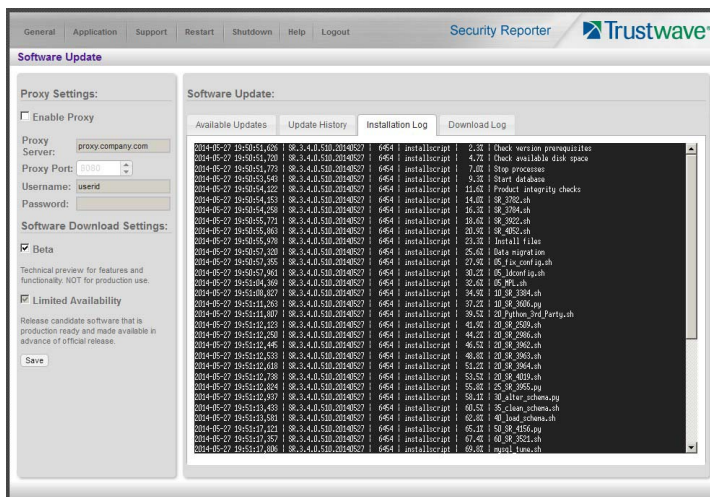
General Application Support Restart Shutdown Help Logout

Security Reporter

Trustwave

Software Update

Proxy Settings:

Enable Proxy

Proxy Server: proxy.company.com

Proxy Port: 8080

Username: userid

Password:

Software Download Settings:

Beta

Technical preview for features and functionality. NOT for production use.

Limited Availability

Release candidate software that is production ready and made available in advance of official release.

Save

Software Update:

Available Updates | Update History | Installation Log | Download Log

2014-05-27 19:50:51,626 | SR.3.4.0.510.20140527 | 6454 | installscript | 2.3% | Check version prerequisites
2014-05-27 19:50:51,720 | SR.3.4.0.510.20140527 | 6454 | installscript | 4.7% | Check available disk space
2014-05-27 19:50:51,773 | SR.3.4.0.510.20140527 | 6454 | installscript | 7.0% | Stop processes
2014-05-27 19:50:53,543 | SR.3.4.0.510.20140527 | 6454 | installscript | 9.3% | Start database
2014-05-27 19:50:54,122 | SR.3.4.0.510.20140527 | 6454 | installscript | 11.6% | Product integrity checks
2014-05-27 19:50:54,153 | SR.3.4.0.510.20140527 | 6454 | installscript | 14.0% | SR_3702.sh
2014-05-27 19:50:54,258 | SR.3.4.0.510.20140527 | 6454 | installscript | 16.3% | SR_3704.sh
2014-05-27 19:50:55,771 | SR.3.4.0.510.20140527 | 6454 | installscript | 18.6% | SR_3922.sh
2014-05-27 19:50:55,863 | SR.3.4.0.510.20140527 | 6454 | installscript | 20.9% | SR_4052.sh
2014-05-27 19:50:55,978 | SR.3.4.0.510.20140527 | 6454 | installscript | 23.3% | Install files
2014-05-27 19:50:57,320 | SR.3.4.0.510.20140527 | 6454 | installscript | 25.6% | Data migration
2014-05-27 19:50:57,355 | SR.3.4.0.510.20140527 | 6454 | installscript | 27.9% | 05_fix_config.sh
2014-05-27 19:50:57,961 | SR.3.4.0.510.20140527 | 6454 | installscript | 30.2% | 05_ldconfig.sh
2014-05-27 19:51:04,369 | SR.3.4.0.510.20140527 | 6454 | installscript | 32.6% | 05_MPL.sh
2014-05-27 19:51:08,827 | SR.3.4.0.510.20140527 | 6454 | installscript | 34.9% | 10_SR_3384.sh
2014-05-27 19:51:11,263 | SR.3.4.0.510.20140527 | 6454 | installscript | 37.2% | 10_SR_3606.py
2014-05-27 19:51:11,807 | SR.3.4.0.510.20140527 | 6454 | installscript | 39.5% | 20_Python_3rd_Party.sh
2014-05-27 19:51:12,123 | SR.3.4.0.510.20140527 | 6454 | installscript | 41.9% | 20_SR_2509.sh
2014-05-27 19:51:12,250 | SR.3.4.0.510.20140527 | 6454 | installscript | 44.2% | 20_SR_2906.sh
2014-05-27 19:51:12,445 | SR.3.4.0.510.20140527 | 6454 | installscript | 46.5% | 20_SR_3962.sh
2014-05-27 19:51:12,533 | SR.3.4.0.510.20140527 | 6454 | installscript | 48.8% | 20_SR_3963.sh
2014-05-27 19:51:12,618 | SR.3.4.0.510.20140527 | 6454 | installscript | 51.2% | 20_SR_3964.sh
2014-05-27 19:51:12,730 | SR.3.4.0.510.20140527 | 6454 | installscript | 53.5% | 20_SR_4019.sh
2014-05-27 19:51:12,824 | SR.3.4.0.510.20140527 | 6454 | installscript | 55.8% | 25_SR_3955.py
2014-05-27 19:51:12,937 | SR.3.4.0.510.20140527 | 6454 | installscript | 58.1% | 30_alter_schema.py
2014-05-27 19:51:13,433 | SR.3.4.0.510.20140527 | 6454 | installscript | 60.5% | 35_clean_schema.sh
2014-05-27 19:51:13,581 | SR.3.4.0.510.20140527 | 6454 | installscript | 62.8% | 40_load_schema.sh
2014-05-27 19:51:17,121 | SR.3.4.0.510.20140527 | 6454 | installscript | 65.1% | 50_SR_4156.py
2014-05-27 19:51:17,357 | SR.3.4.0.510.20140527 | 6454 | installscript | 67.4% | 60_SR_3521.sh
2014-05-27 19:51:17,806 | SR.3.4.0.510.20140527 | 6454 | installscript | 69.8% | mysql_tune.sh